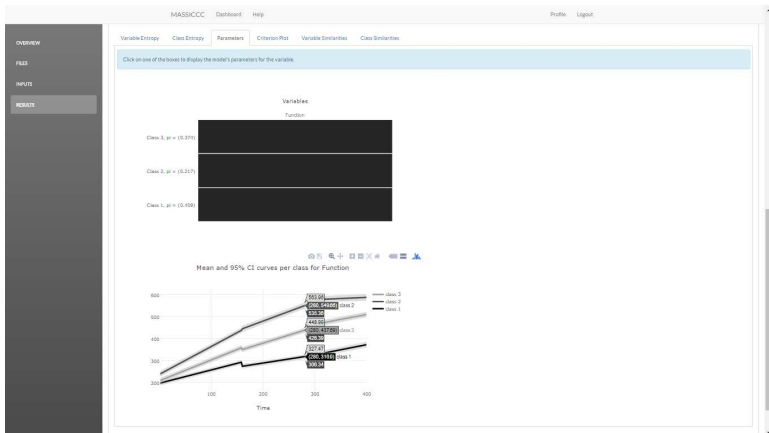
MASSICCC Dashboard Help

Profile Logout

OVERVIEW

FILES

INPUTS

RESULTS

Variable Entropy Class Entropy Parameters Criterion Plot Variable Similarities Class Similarities

Click on one of the boxes to display the model's parameters for the variable.

Variables

Function

Class 3, pi = (0.370)

Class 2, pi = (0.217)

Class 1, pi = (0.408)

Mean and 95% CI curves per class for Function

553.68

(290, 549.68) class 2

530.36

440.09

(290, 437.69) class 3

426.30

327.47

(290, 319.6) class 1

308.34

class 3

class 2

class 1

600

500

400

300

200

100

200

300

400

Time